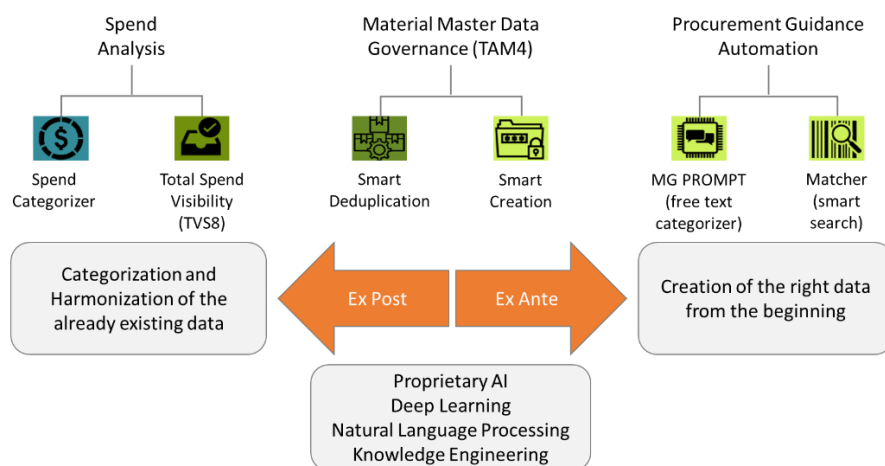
Spend Analysis

Spend Categorizer

Total Spend Visibility (TVS8)

Material Master Data Governance (TAM4)

Smart Deduplication

Smart Creation

Procurement Guidance Automation

MG PROMPT (free text categorizer)

Matcher (smart search)

Categorization and Harmonization of the already existing data

Ex Post

Ex Ante

Creation of the right data from the beginning

Proprietary AI
Deep Learning
Natural Language Processing
Knowledge Engineering